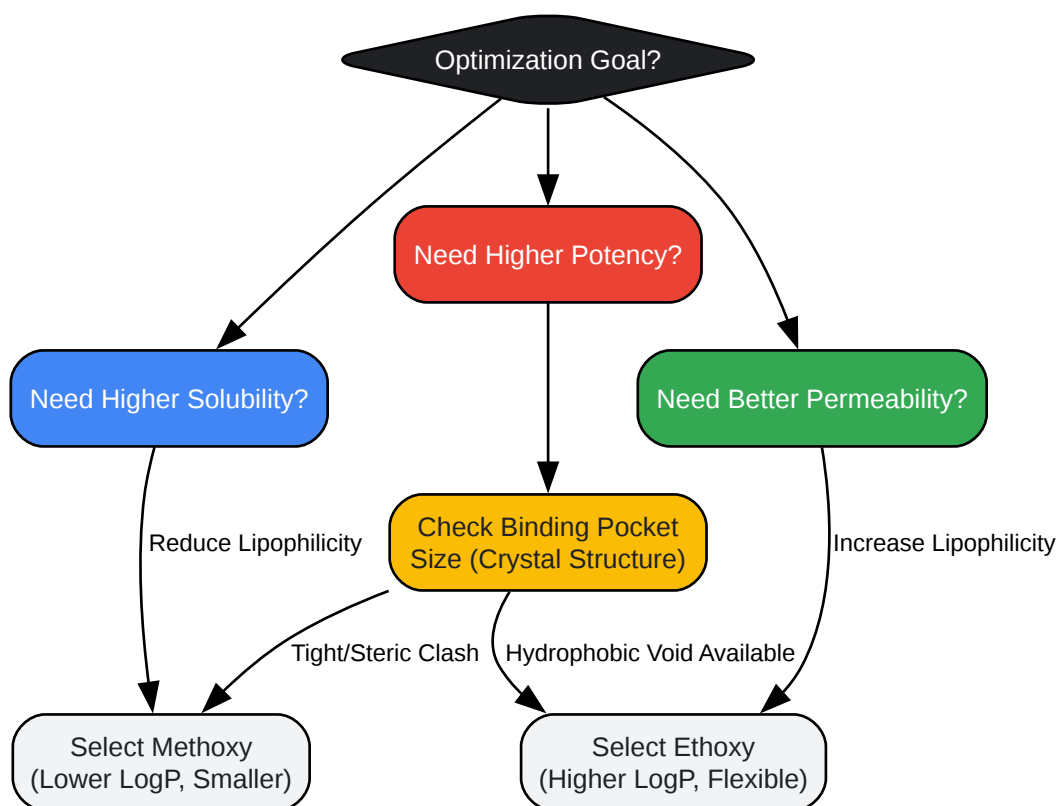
Optimization Goal?

Need Higher Potency?

Need Higher Solubility?

Need Better Permeability?

Check Binding Pocket Size (Crystal Structure)

Reduce Lipophilicity

Increase Lipophilicity

Tight/Steric Clash

Hydrophobic Void Available

Select Methoxy (Lower LogP, Smaller)

Select Ethoxy (Higher LogP, Flexible)